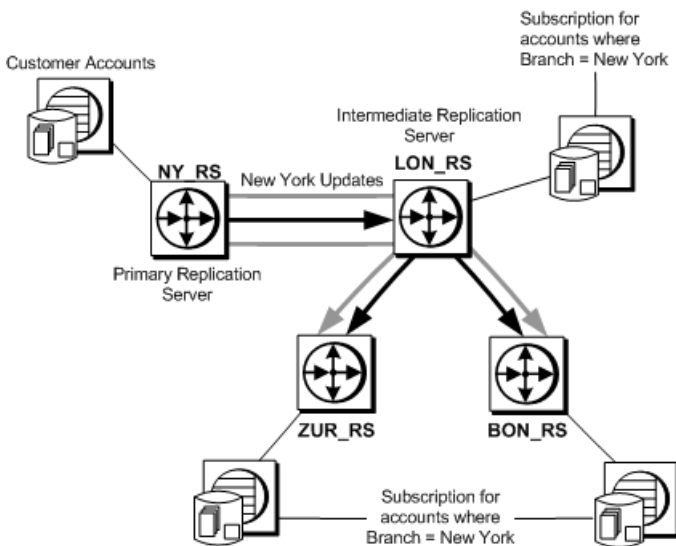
Subscription for accounts where Branch = New York

Customer Accounts

Intermediate Replication Server

NY_RS

LON_RS

New York Updates

Primary Replication Server

ZUR_RS

BON_RS

Subscription for accounts where Branch = New York